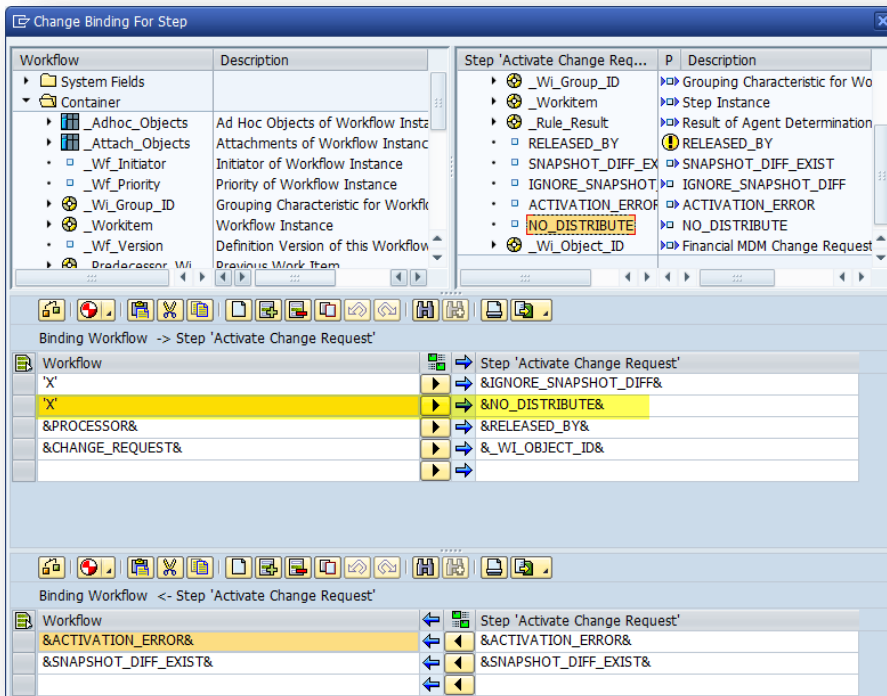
Change Binding For Step

| Workflow | Description |
|---|---|
| System Fields | |
| Container | |
| _Adhoc_Objects | Ad Hoc Objects of Workflow Insta |
| _Attach_Objects | Attachments of Workflow Instanc |
| _Wf_Initiator | Initiator of Workflow Instance |
| _Wf_Priority | Priority of Workflow Instance |
| _Wi_Group_ID | Grouping Characteristic for Workflo |
| _Workitem | Workflow Instance |
| _Wf_Version | Definition Version of this Workflow |
| _Predecessor_Wi | Previous Work Item |

| Step 'Activate Change Req... | P | Description |
|---|---|---|
| _Wi_Group_ID | | Grouping Characteristic for Wo |
| _Workitem | | Step Instance |
| _Rule_Result | | Result of Agent Determination |
| RELEASED_BY | | RELEASED_BY |
| SNAPSHOT_DIFF_EX | | SNAPSHOT_DIFF_EXIST |
| IGNORE_SNAPSHOT_ | | IGNORE_SNAPSHOT_DIFF |
| ACTIVATION_ERROR | | ACTIVATION_ERROR |
| NO_DISTRIBUTE | | NO_DISTRIBUTE |
| _Wi_Object_ID | | Financial MDM Change Request |

Binding Workflow -> Step 'Activate Change Request'

| Workflow | Step 'Activate Change Request' |
|---|---|
| 'X' | &IGNORE_SNAPSHOT_DIFF& |
| 'X' | &NO_DISTRIBUTE& |
| &PROCESSOR& | &RELEASED_BY& |
| &CHANGE_REQUEST& | &_WI_OBJECT_ID& |
| | |

Binding Workflow <- Step 'Activate Change Request'

| Workflow | Step 'Activate Change Request' |
|---|---|
| &ACTIVATION_ERROR& | &ACTIVATION_ERROR& |
| &SNAPSHOT_DIFF_EXIST& | &SNAPSHOT_DIFF_EXIST& |
| | |